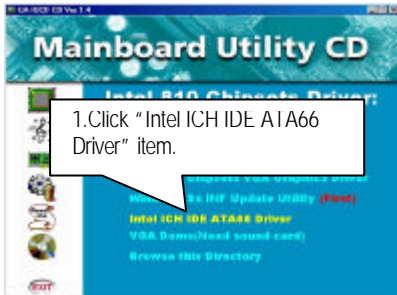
GA-6OCD CD Ver 1.4

Mainboard Utility CD

Intel 810 Chipsets Driver:

1.Click "Intel ICH IDE ATA66 Driver" item.

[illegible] Chipset VGA Graphics Driver

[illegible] INF Update Utility (First)

Intel ICH IDE ATA66 Driver

VGA Demo(Need sound card)

Browse this Directory

EXIT